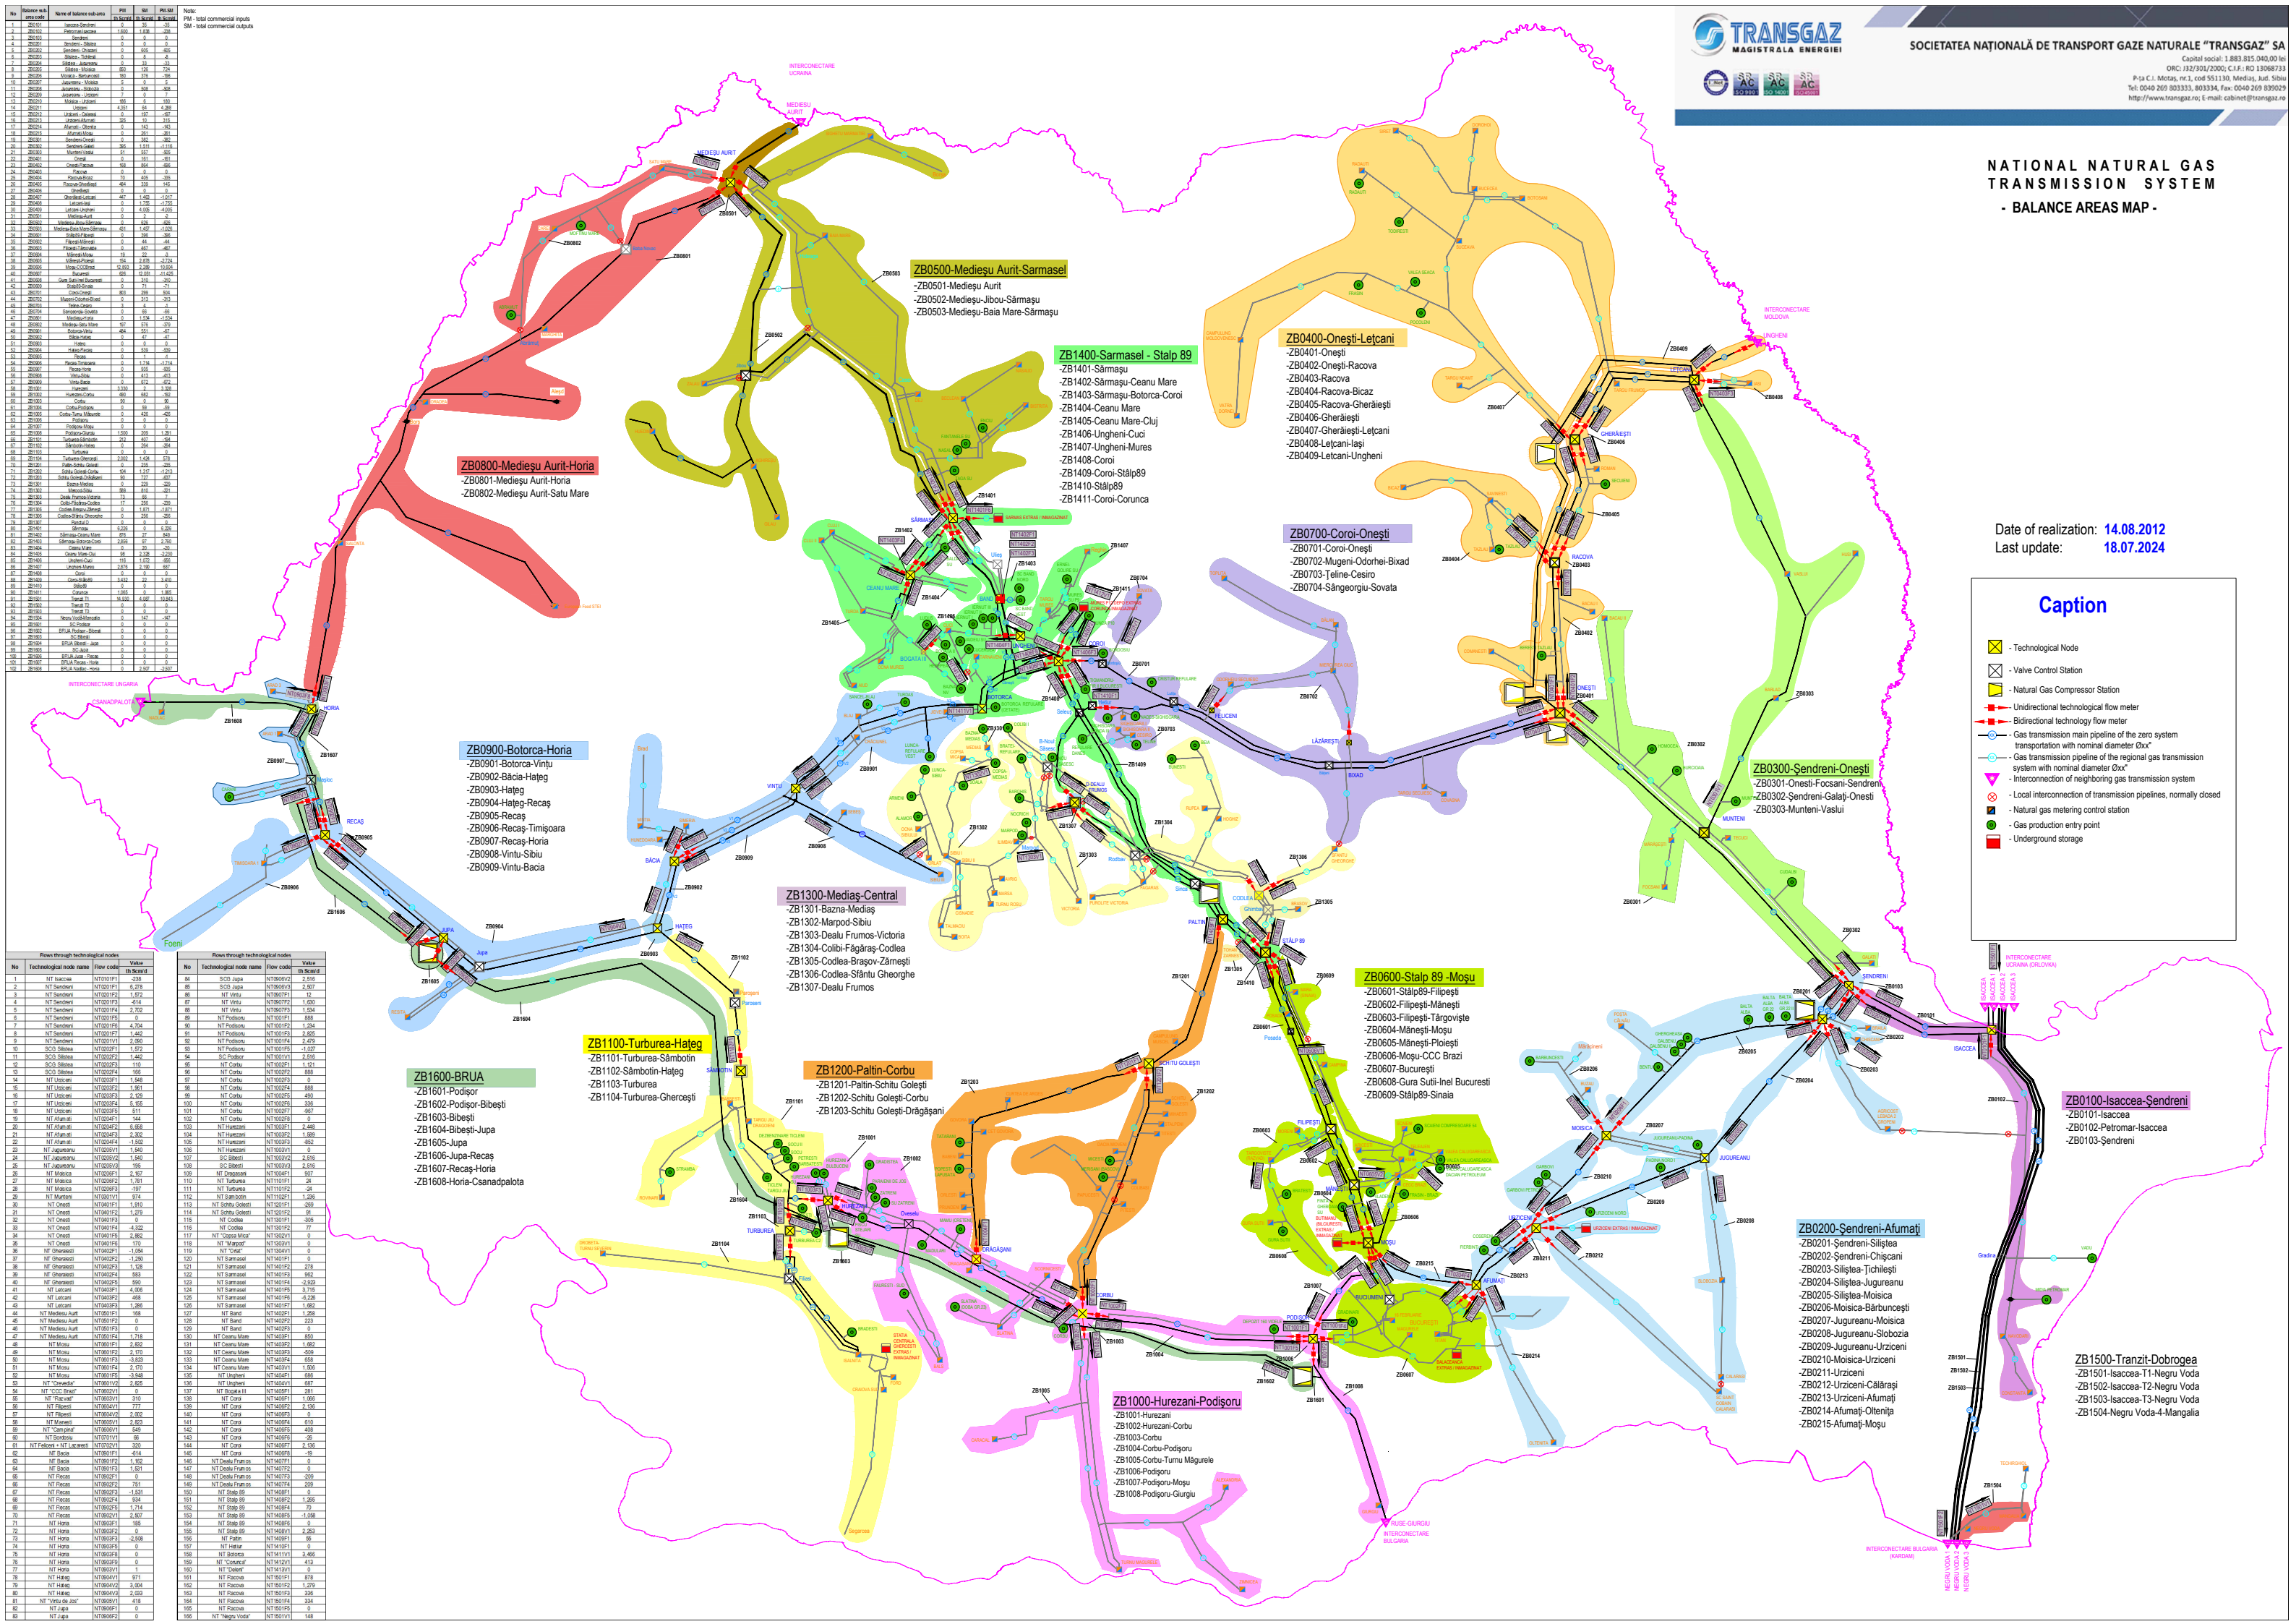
TRANSGAZ
MAGISTRALA ENERGIEI

SOCIETATEA NAȚIONALĂ DE TRANSPORT GAZE NATURALE "TRANSGAZ" SA

NATIONAL NATURAL GAS TRANSMISSION SYSTEM
- BALANCE AREAS MAP -

Date of realization: 14.08.2012
Last update: 18.07.2024

Caption
- Technological Node
- Valve Control Station
- Natural Gas Compressor Station
- Unidirectional technological flow meter
- Bidirectional technology flow meter
- Gas transmission main pipeline of the zero system transportation with nominal diameter Øxx"
- Gas transmission pipeline of the regional gas transmission system with nominal diameter Øxx"
- Interconnection of neighboring gas transmission system
- Local interconnection of transmission pipelines, normally closed
- Natural gas metering control station
- Gas production entry point
- Underground storage

Note:
PM - total commercial inputs
SM - total commercial outputs

ZB0500-Medieșu Aurit-Sarmasel
-ZB0501-Medieșu Aurit
-ZB0502-Medieșu-Jibou-Sărmașu
-ZB0503-Medieșu-Baia Mare-Sărmașu

ZB1400-Sarmasel - Stalp 89
-ZB1401-Sărmașu
-ZB1402-Sărmașu-Ceanu Mare
-ZB1403-Sărmașu-Botorca-Coroi
-ZB1404-Ceanu Mare
-ZB1405-Ceanu Mare-Cluj
-ZB1406-Ungheni-Cuci
-ZB1407-Ungheni-Mures
-ZB1408-Coroi
-ZB1409-Coroi-Stâlp89
-ZB1410-Stâlp89
-ZB1411-Coroi-Corunca

ZB0400-Onești-Lețcani
-ZB0401-Onești
-ZB0402-Onești-Racova
-ZB0403-Racova
-ZB0404-Racova-Bicaz
-ZB0405-Racova-Gherăiești
-ZB0406-Gherăiești
-ZB0407-Gherăiești-Lețcani
-ZB0408-Lețcani-Iași
-ZB0409-Letcani-Ungheni

ZB0800-Medieșu Aurit-Horia
-ZB0801-Medieșu Aurit-Horia
-ZB0802-Medieșu Aurit-Satu Mare

ZB0700-Coroi-Onești
-ZB0701-Coroi-Onești
-ZB0702-Mugeni-Odorhei-Bixad
-ZB0703-Teline-Cesiro
-ZB0704-Sângeorgiu-Sovata

ZB0900-Botorca-Horia
-ZB0901-Botorca-Vințu
-ZB0902-Băcia-Hațeg
-ZB0903-Hațeg
-ZB0904-Hațeg-Recaș
-ZB0905-Recaș
-ZB0906-Recaș-Timișoara
-ZB0907-Recaș-Horia
-ZB0908-Vintu-Sibiu
-ZB0909-Vintu-Bacia

ZB1300-Mediaș-Central
-ZB1301-Bazna-Mediaș
-ZB1302-Marpod-Sibiu
-ZB1303-Dealu Frumos-Victoria
-ZB1304-Colibi-Făgăraș-Codlea
-ZB1305-Codlea-Brașov-Zărnești
-ZB1306-Codlea-Sfântu Gheorghe
-ZB1307-Dealu Frumos

ZB0300-Șendreni-Onești
-ZB0301-Onesti-Focsani-Sendreni
-ZB0302-Șendreni-Galați-Onesti
-ZB0303-Munteni-Vaslui

ZB0600-Stalp 89 -Moșu
-ZB0601-Stâlp89-Filipești
-ZB0602-Filipești-Mănești
-ZB0603-Filipești-Târgoviște
-ZB0604-Mănești-Moșu
-ZB0605-Mănești-Ploiești
-ZB0606-Moșu-CCC Brazi
-ZB0607-București
-ZB0608-Gura Suții-Inel Bucuresti
-ZB0609-Stâlp89-Sinaia

ZB1100-Turburea-Hațeg
-ZB1101-Turburea-Sâmbotin
-ZB1102-Sâmbotin-Hațeg
-ZB1103-Turburea
-ZB1104-Turburea-Ghercești

ZB1600-BRUA
-ZB1601-Podișor
-ZB1602-Podișor-Bibești
-ZB1603-Bibești
-ZB1604-Bibești-Jupa
-ZB1605-Jupa
-ZB1606-Jupa-Recaș
-ZB1607-Recaș-Horia
-ZB1608-Horia-Csanadpalota

ZB1200-Paltin-Corbu
-ZB1201-Bazna-Schitu Golești
-ZB1202-Schitu Golești-Corbu
-ZB1203-Schitu Golești-Drăgășani

ZB0100-Isaccea-Șendreni
-ZB0101-Isaccea
-ZB0102-Petromar-Isaccea
-ZB0103-Șendreni

ZB0200-Șendreni-Afumați
-ZB0201-Șendreni-Siliștea
-ZB0202-Șendreni-Chișcani
-ZB0203-Siliștea-Țichilești
-ZB0204-Siliștea-Jugureanu
-ZB0205-Siliștea-Moisica
-ZB0206-Moisica-Bărbunești
-ZB0207-Jugureanu-Moisica
-ZB0208-Jugureanu-Slobozia
-ZB0209-Jugureanu-Urziceni
-ZB0210-Moisica-Urziceni
-ZB0211-Urziceni
-ZB0212-Urziceni-Călărași
-ZB0213-Urziceni-Afumați
-ZB0214-Afumați-Oltenița
-ZB0215-Afumați-Moșu

ZB1000-Hurezani-Podișoru
-ZB1001-Hurezani
-ZB1002-Hurezani-Corbu
-ZB1003-Corbu
-ZB1004-Corbu-Podișoru
-ZB1005-Corbu-Turnu Măgurele
-ZB1006-Podișoru
-ZB1007-Podișoru-Moșu
-ZB1008-Podișoru-Giurgiu

ZB1500-Tranzit-Dobrogea
-ZB1501-Isaccea-T1-Negru Voda
-ZB1502-Isaccea-T2-Negru Voda
-ZB1503-Isaccea-T3-Negru Voda
-ZB1504-Negru Voda-4-Mangalia

INTERCONECTARE UCRAINA
INTERCONECTARE UNGARIA
INTERCONECTARE MOLDOVA
INTERCONECTARE BULGARIA
Rows through technological nodes
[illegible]